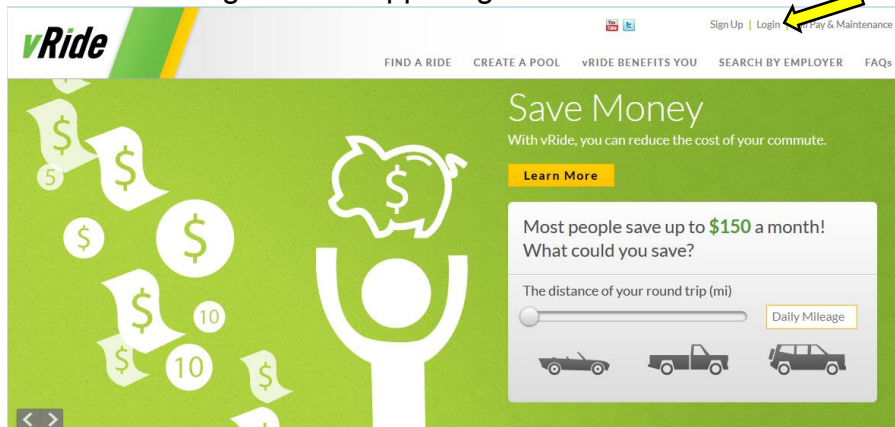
vRide

You Tube t

Sign Up | Login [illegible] Pay & Maintenance

FIND A RIDE CREATE A POOL vRIDE BENEFITS YOU SEARCH BY EMPLOYER FAQs

$ 5 $ $ $ $ 10 $ 10 $ $

Save Money

With vRide, you can reduce the cost of your commute.

Learn More

Most people save up to $150 a month! What could you save?

The distance of your round trip (mi)

Daily Mileage

< >